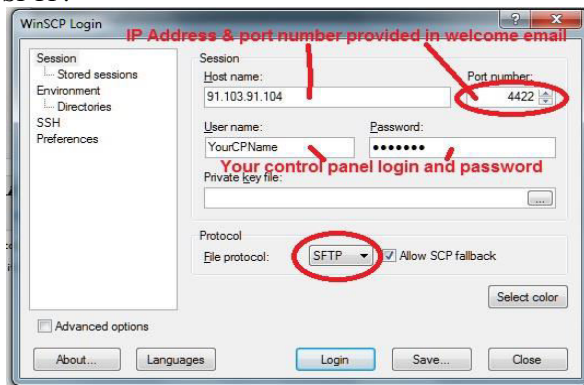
WinSCP Login

IP Address & port number provided in welcome email

Session
Stored sessions
Environment
Directories
SSH
Preferences

Session
Host name:
91.103.91.104
Port number:
4422
User name:
YourCPName
Password:
•••••••
Your control panel login and password
Private key file:
...

Protocol
File protocol:
SFTP
Allow SCP fallback

Select color

Advanced options

About...
Languages
Login
Save...
Close